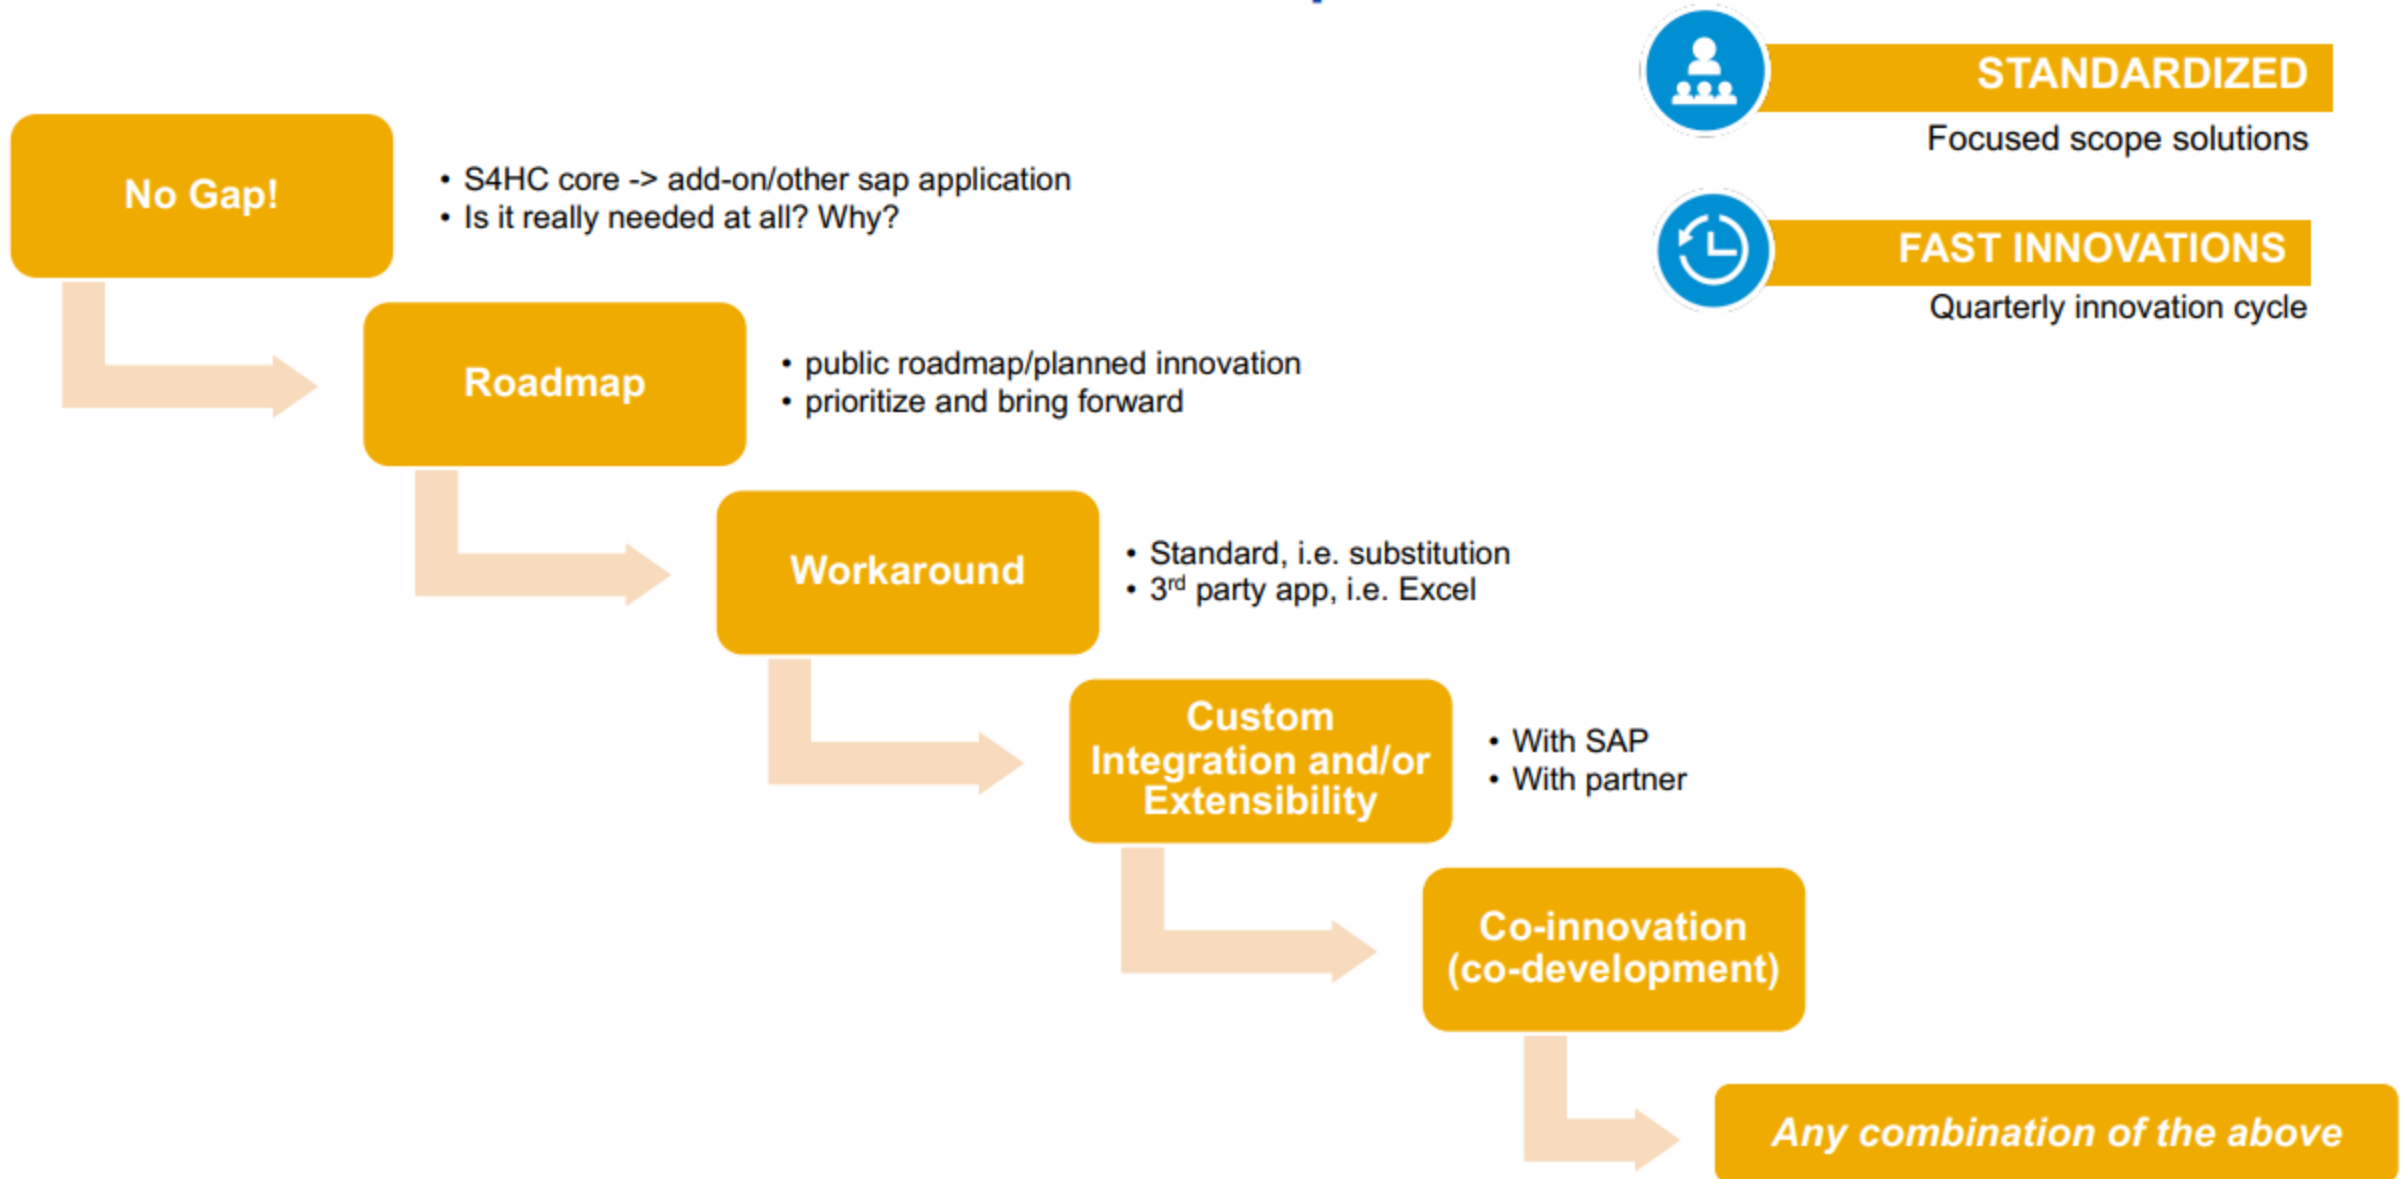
STANDARDIZED
Focused scope solutions

FAST INNOVATIONS
Quarterly innovation cycle

No Gap!

• S4HC core -> add-on/other sap application
• Is it really needed at all? Why?

Roadmap

• public roadmap/planned innovation
• prioritize and bring forward

Workaround

• Standard, i.e. substitution
• 3$^{rd}$ party app, i.e. Excel

Custom Integration and/or Extensibility

• With SAP
• With partner

Co-innovation (co-development)

Any combination of the above